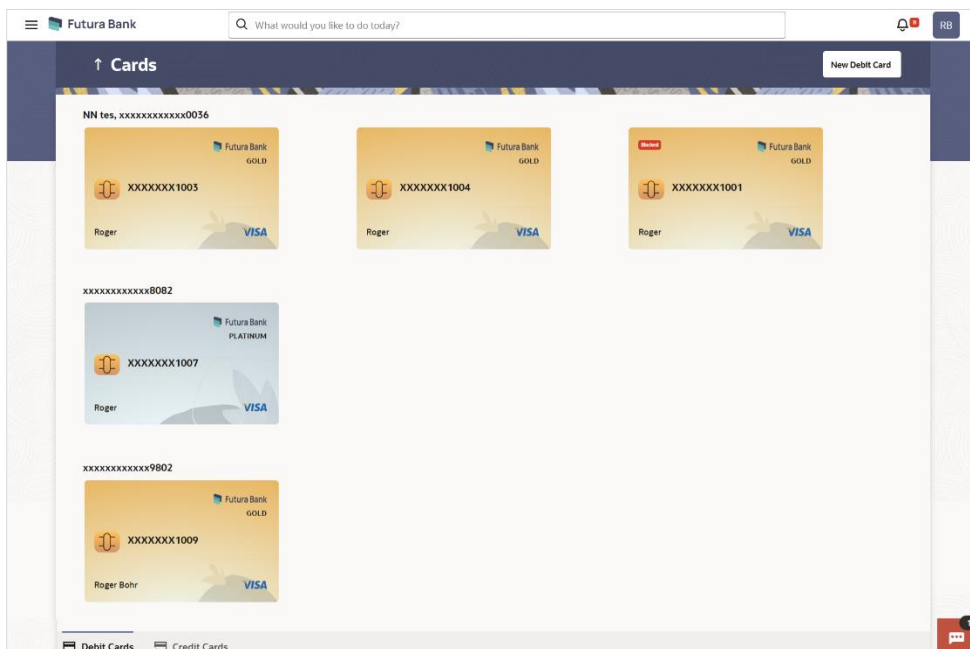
Futura Bank

What would you like to do today?

RB

↑ Cards

New Debit Card

NN tes, xxxxxxxxxxxx0036

Futura Bank
GOLD
XXXXXXX1003
Roger
VISA

Futura Bank
GOLD
XXXXXXX1004
Roger
VISA

Blocked
Futura Bank
GOLD
XXXXXXX1001
Roger
VISA

xxxxxxxxxxxx8082

Futura Bank
PLATINUM
XXXXXXX1007
Roger
VISA

xxxxxxxxxxxx9802

Futura Bank
GOLD
XXXXXXX1009
Roger Bohr
VISA

Debit Cards
Credit Cards